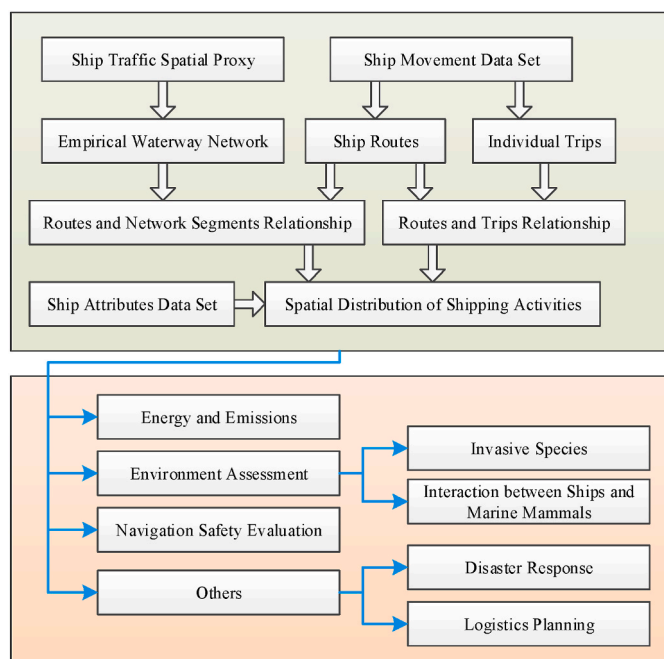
Ship Traffic Spatial Proxy

Ship Movement Data Set

Empirical Waterway Network

Ship Routes

Individual Trips

Routes and Network Segments Relationship

Routes and Trips Relationship

Ship Attributes Data Set

Spatial Distribution of Shipping Activities

Energy and Emissions

Environment Assessment

Invasive Species

Interaction between Ships and Marine Mammals

Navigation Safety Evaluation

Others

Disaster Response

Logistics Planning